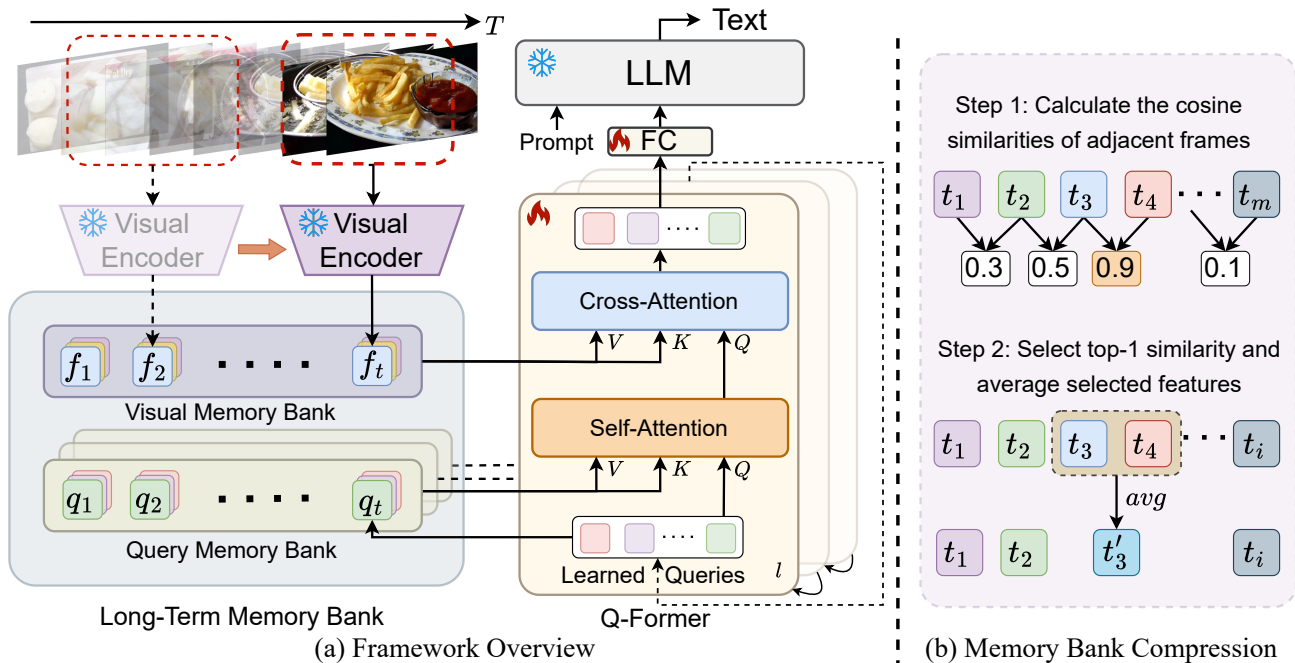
$T$

Visual Encoder

Visual Encoder

$f_1$ $f_2$ $f_t$

Visual Memory Bank

$q_1$ $q_2$ $q_t$

Query Memory Bank

Long-Term Memory Bank

Text

LLM

Prompt FC

Cross-Attention

$V$ $K$ $Q$

Self-Attention

$V$ $K$ $Q$

Learned Queries

$l$

Q-Former

(a) Framework Overview

Step 1: Calculate the cosine similarities of adjacent frames

$t_1$ $t_2$ $t_3$ $t_4$ $t_m$

0.3 0.5 0.9 0.1

Step 2: Select top-1 similarity and average selected features

$t_1$ $t_2$ $t_3$ $t_4$ $t_i$

$avg$

$t_1$ $t_2$ $t'_3$ $t_i$

(b) Memory Bank Compression